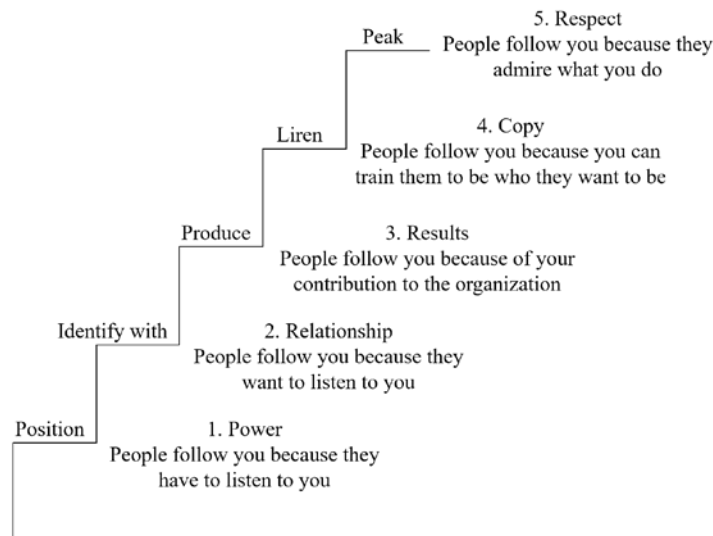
Peak

5. Respect
People follow you because they admire what you do

Liren

4. Copy
People follow you because you can train them to be who they want to be

Produce

3. Results
People follow you because of your contribution to the organization

Identify with

2. Relationship
People follow you because they want to listen to you

Position

1. Power
People follow you because they have to listen to you